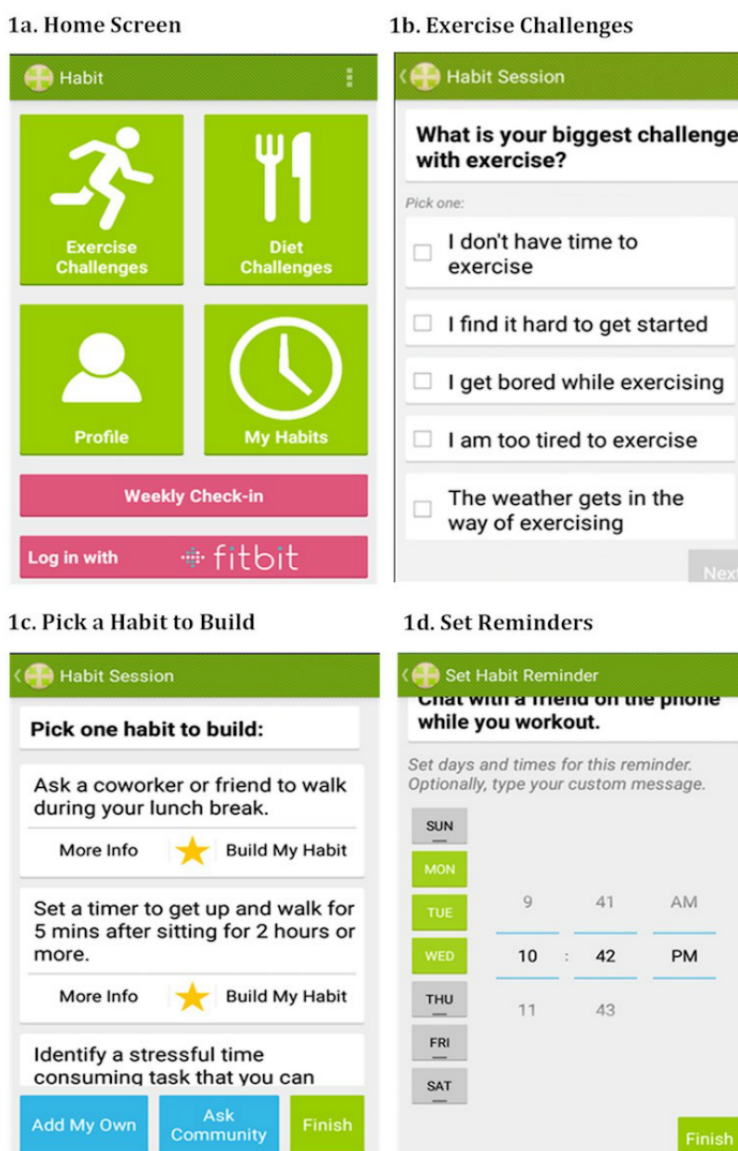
1a. Home Screen

Habit

Exercise Challenges

Diet Challenges

Profile

My Habits

Weekly Check-in

Log in with fitbit

1b. Exercise Challenges

Habit Session

What is your biggest challenge with exercise?

Pick one:

I don't have time to exercise

I find it hard to get started

I get bored while exercising

I am too tired to exercise

The weather gets in the way of exercising

Next

1c. Pick a Habit to Build

Habit Session

Pick one habit to build:

Ask a coworker or friend to walk during your lunch break.

More Info Build My Habit

Set a timer to get up and walk for 5 mins after sitting for 2 hours or more.

More Info Build My Habit

Identify a stressful time consuming task that you can

Add My Own

Ask Community

Finish

1d. Set Reminders

Set Habit Reminder

Chat with a friend on the phone while you workout.

Set days and times for this reminder. Optionally, type your custom message.

SUN

MON

TUE

WED

THU

FRI

SAT

9 41 AM

10 : 42 PM

11 43

Finish